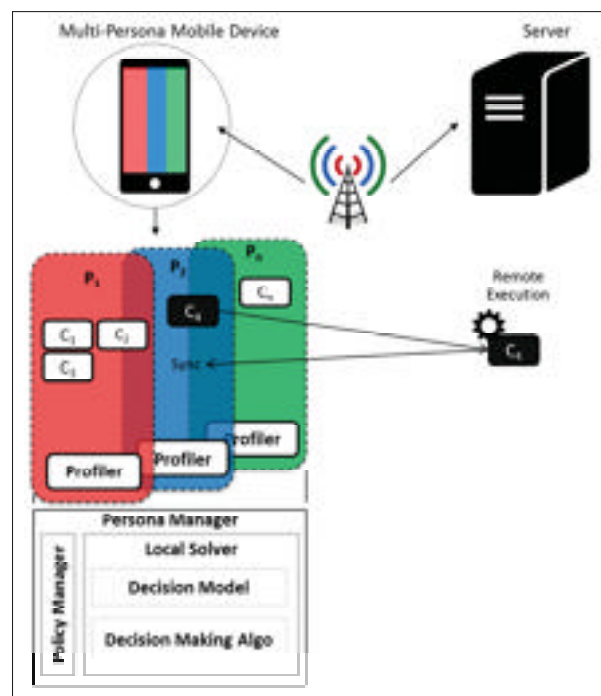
Multi-Persona Mobile Device

Server

$P_1$

$P_2$

$P_n$

$C_1$

$C_2$

$C_3$

$C_k$

$C_n$

Sync

Remote Execution

$C_k$

Profiler

Profiler

Profiler

Persona Manager

Policy Manager

Local Solver

Decision Model

Decision Making Algo